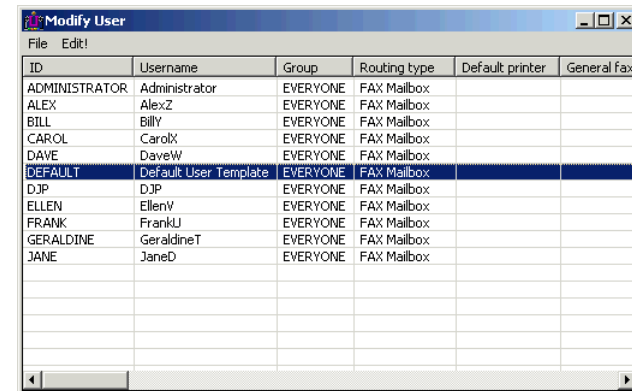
Modify User

File Edit!

| ID | Username | Group | Routing type | Default printer | General fax |
|---|---|---|---|---|---|
| ADMINISTRATOR | Administrator | EVERYONE | FAX Mailbox | | |
| ALEX | AlexZ | EVERYONE | FAX Mailbox | | |
| BILL | BillY | EVERYONE | FAX Mailbox | | |
| CAROL | CarolX | EVERYONE | FAX Mailbox | | |
| DAVE | DaveW | EVERYONE | FAX Mailbox | | |
| DEFAULT | Default User Template | EVERYONE | FAX Mailbox | | |
| DJP | DJP | EVERYONE | FAX Mailbox | | |
| ELLEN | EllenV | EVERYONE | FAX Mailbox | | |
| FRANK | FrankU | EVERYONE | FAX Mailbox | | |
| GERALDINE | GeraldineT | EVERYONE | FAX Mailbox | | |
| JANE | JaneD | EVERYONE | FAX Mailbox | | |